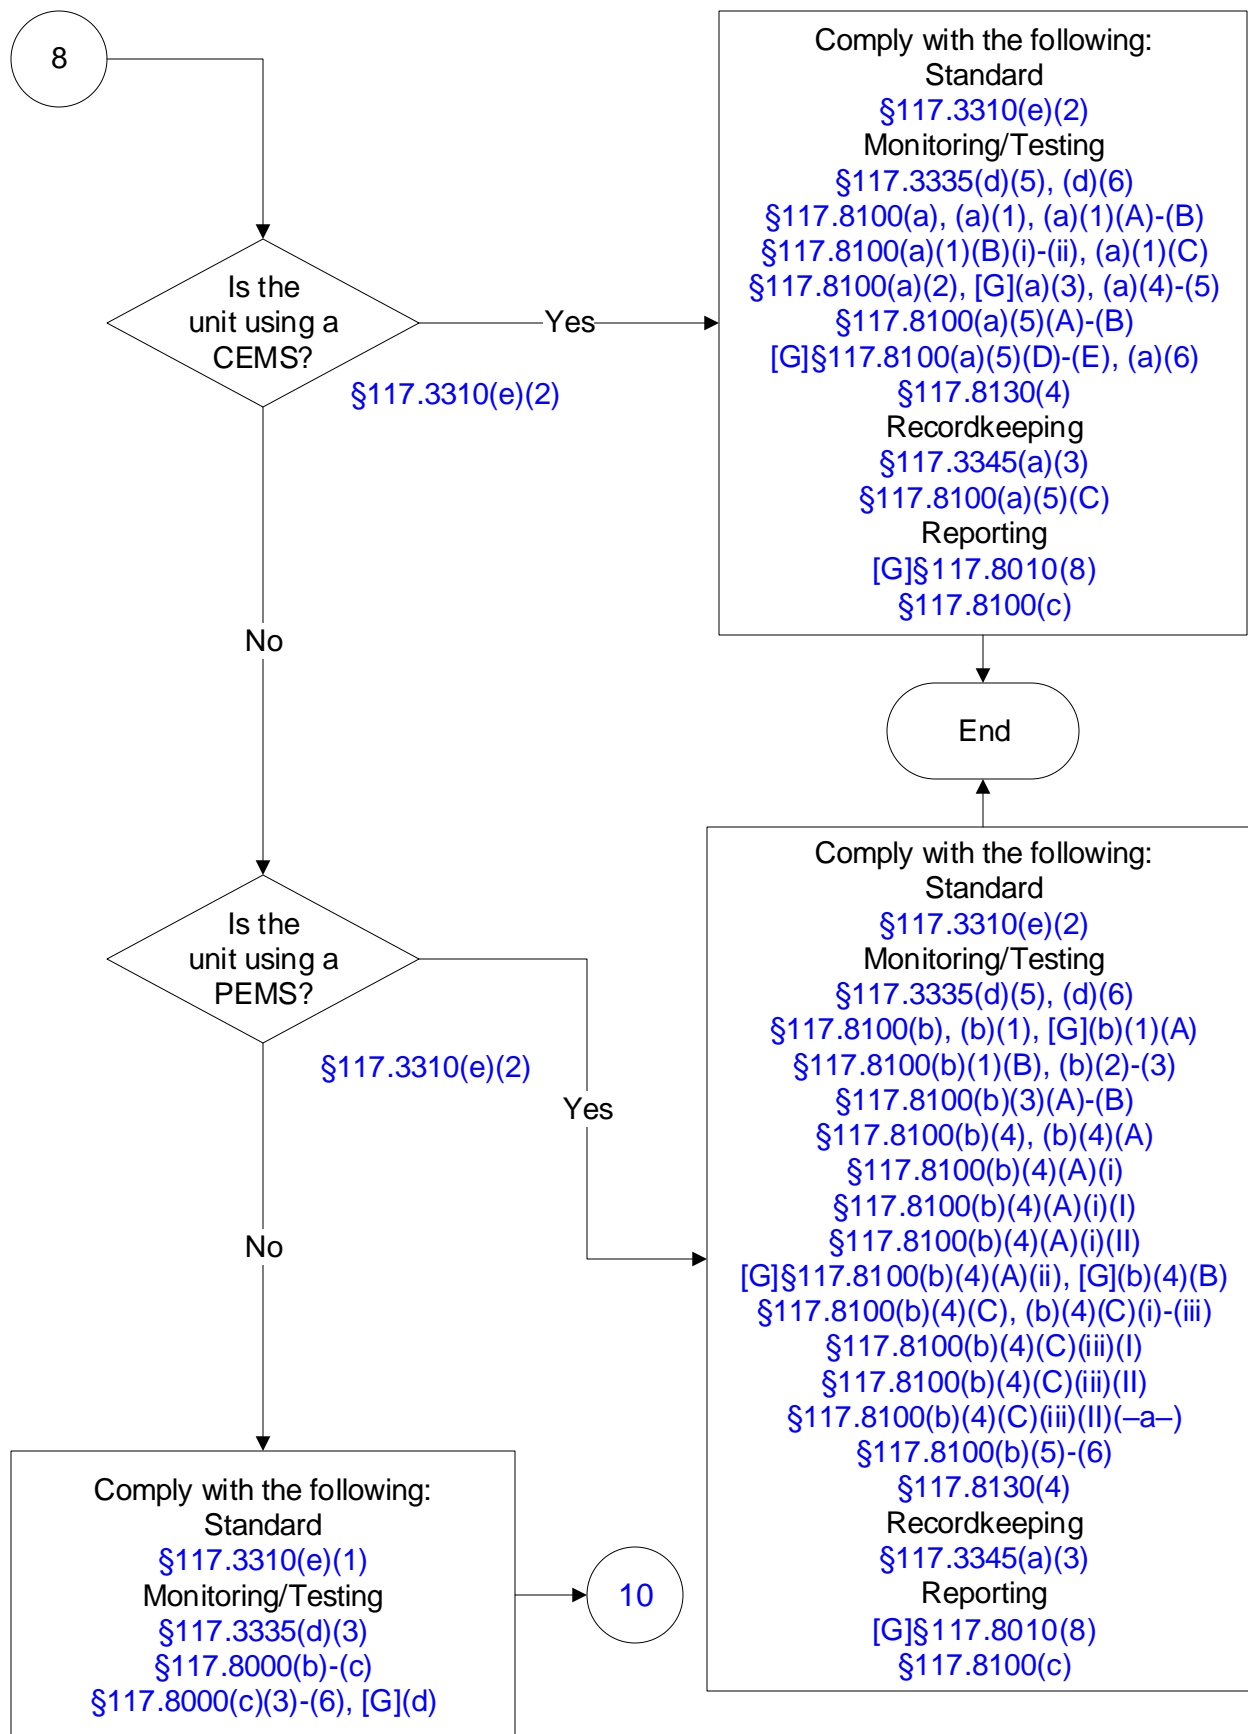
8

Is the unit using a CEMS?
§117.3310(e)(2)

Yes

Comply with the following:
Standard
§117.3310(e)(2)
Monitoring/Testing
§117.3335(d)(5), (d)(6)
§117.8100(a), (a)(1), (a)(1)(A)-(B)
§117.8100(a)(1)(B)(i)-(ii), (a)(1)(C)
§117.8100(a)(2), [G](a)(3), (a)(4)-(5)
§117.8100(a)(5)(A)-(B)
[G]§117.8100(a)(5)(D)-(E), (a)(6)
§117.8130(4)
Recordkeeping
§117.3345(a)(3)
§117.8100(a)(5)(C)
Reporting
[G]§117.8010(8)
§117.8100(c)

No

End

Is the unit using a PEMS?
§117.3310(e)(2)

Yes

Comply with the following:
Standard
§117.3310(e)(2)
Monitoring/Testing
§117.3335(d)(5), (d)(6)
§117.8100(b), (b)(1), [G](b)(1)(A)
§117.8100(b)(1)(B), (b)(2)-(3)
§117.8100(b)(3)(A)-(B)
§117.8100(b)(4), (b)(4)(A)
§117.8100(b)(4)(A)(i)
§117.8100(b)(4)(A)(i)(I)
§117.8100(b)(4)(A)(i)(II)
[G]§117.8100(b)(4)(A)(ii), [G](b)(4)(B)
§117.8100(b)(4)(C), (b)(4)(C)(i)-(iii)
§117.8100(b)(4)(C)(iii)(I)
§117.8100(b)(4)(C)(iii)(II)
§117.8100(b)(4)(C)(iii)(II)(–a–)
§117.8100(b)(5)-(6)
§117.8130(4)
Recordkeeping
§117.3345(a)(3)
Reporting
[G]§117.8010(8)
§117.8100(c)

No

Comply with the following:
Standard
§117.3310(e)(1)
Monitoring/Testing
§117.3335(d)(3)
§117.8000(b)-(c)
§117.8000(c)(3)-(6), [G](d)

10